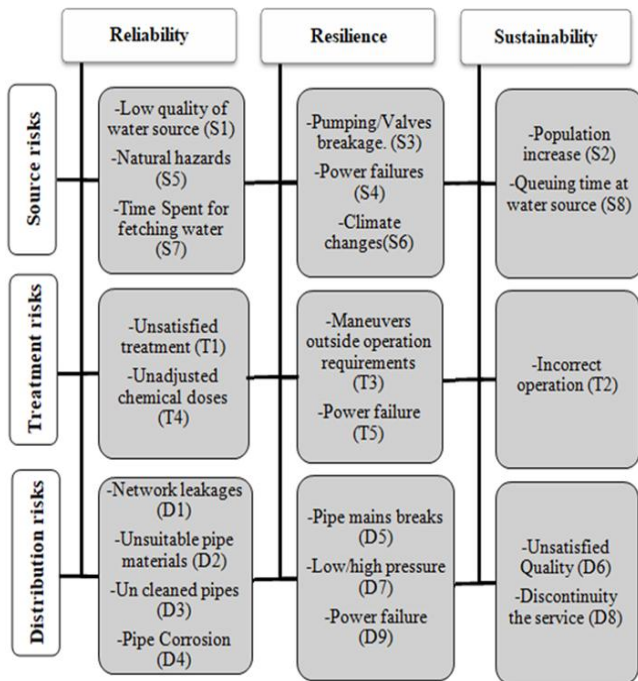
Reliability

Resilience

Sustainability

Source risks

-Low quality of water source (S1)
-Natural hazards (S5)
-Time Spent for fetching water (S7)

-Pumping/Valves breakage. (S3)
-Power failures (S4)
-Climate changes(S6)

-Population increase (S2)
-Queuing time at water source (S8)

Treatment risks

-Unsatisfied treatment (T1)
-Unadjusted chemical doses (T4)

-Maneuvers outside operation requirements (T3)
-Power failure (T5)

-Incorrect operation (T2)

Distribution risks

-Network leakages (D1)
-Unsuitable pipe materials (D2)
-Un cleaned pipes (D3)
-Pipe Corrosion (D4)

-Pipe mains breaks (D5)
-Low/high pressure (D7)
-Power failure (D9)

-Unsatisfied Quality (D6)
-Discontinuity the service (D8)